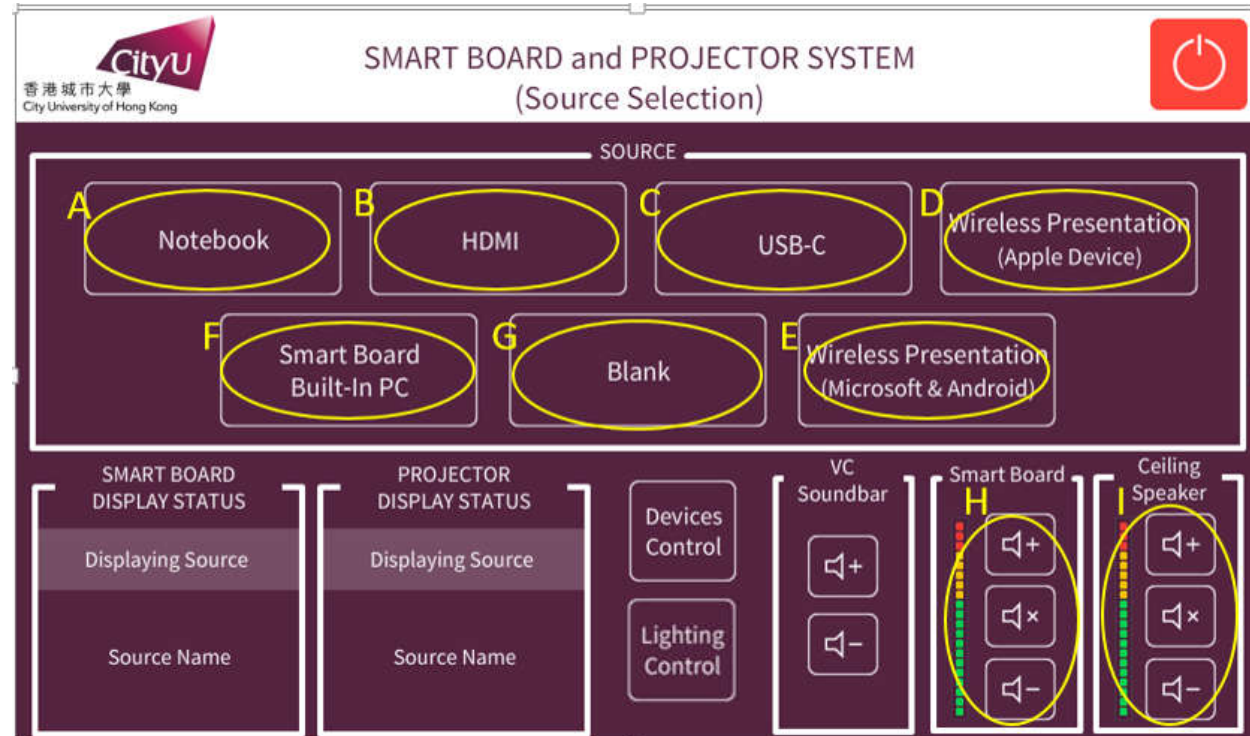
CityU
香港城市大學
City University of Hong Kong

SMART BOARD and PROJECTOR SYSTEM
(Source Selection)

SOURCE

A Notebook

B HDMI

C USB-C

D Wireless Presentation (Apple Device)

F Smart Board Built-In PC

G Blank

E Wireless Presentation (Microsoft & Android)

SMART BOARD DISPLAY STATUS
Displaying Source
Source Name

PROJECTOR DISPLAY STATUS
Displaying Source
Source Name

Devices Control

Lighting Control

VC Soundbar

Smart Board
H

Ceiling Speaker
I